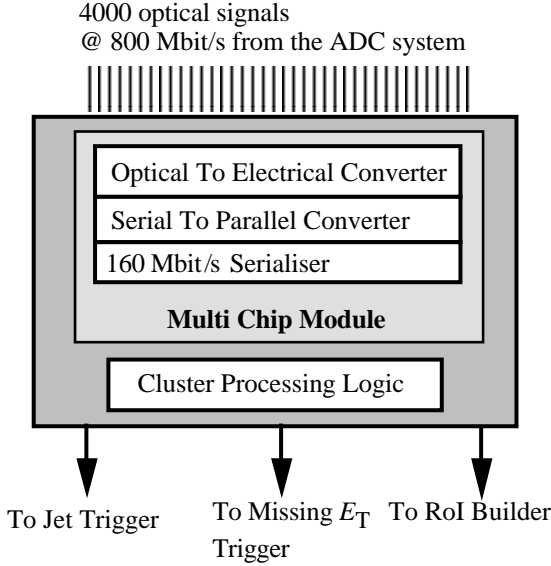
4000 optical signals
@ 800 Mbit/s from the ADC system

Optical To Electrical Converter

Serial To Parallel Converter

160 Mbit/s Serialiser

Multi Chip Module

Cluster Processing Logic

To Jet Trigger

To Missing $E_T$ Trigger

To RoI Builder